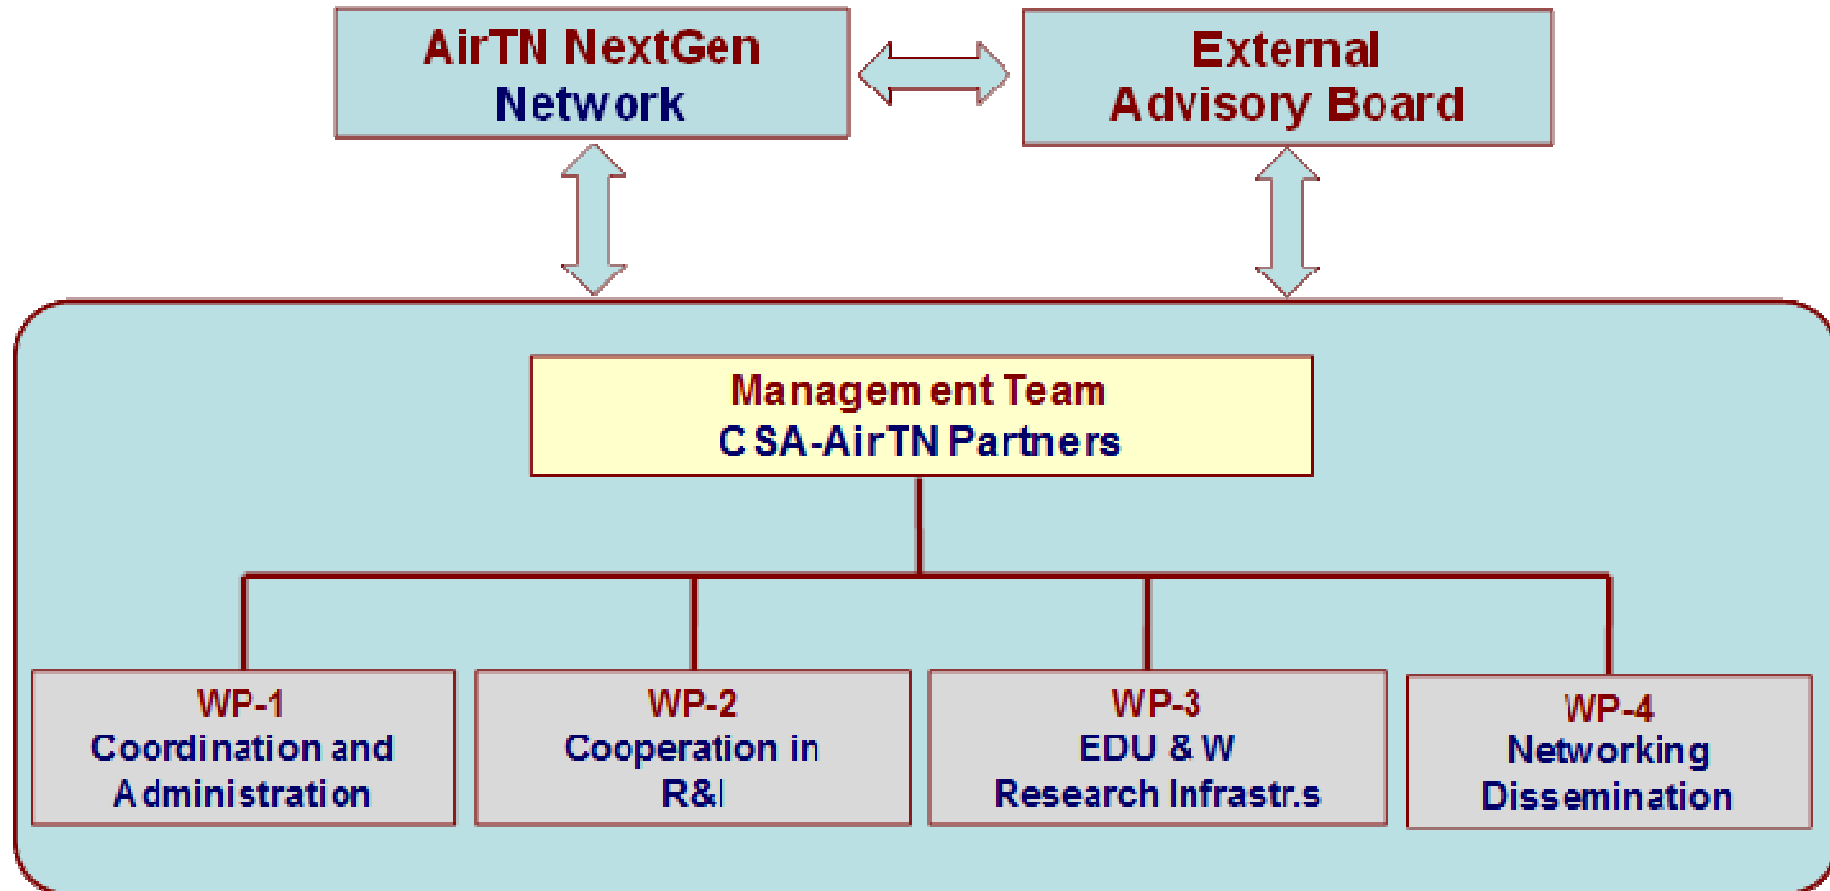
AirTN NextGen Network

External Advisory Board

Management Team
CSA-AirTN Partners

WP-1
Coordination and Administration

WP-2
Cooperation in R&I

WP-3
EDU & W
Research Infrastr.s

WP-4
Networking
Dissemination